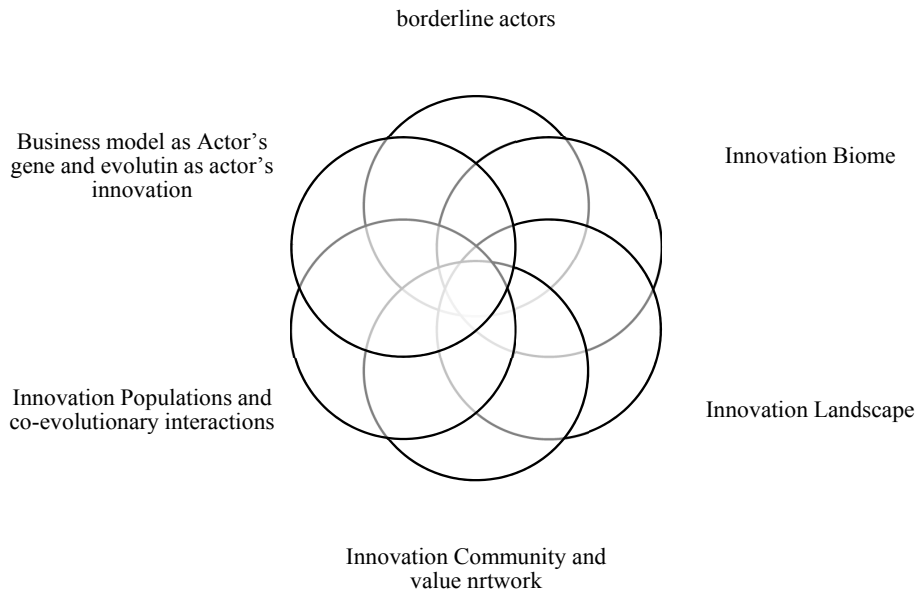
borderline actors

Business model as Actor's gene and evolutin as actor's innovation

Innovation Biome

Innovation Populations and co-evolutionary interactions

Innovation Landscape

Innovation Community and value nrtwork